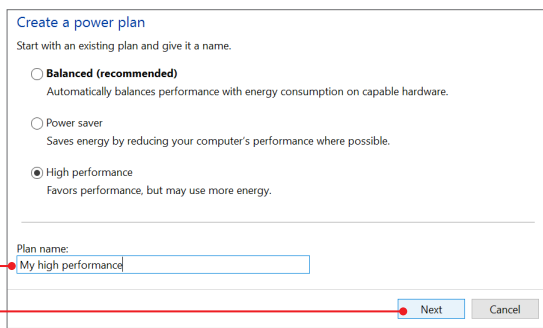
Create a power plan

Start with an existing plan and give it a name.

Balanced (recommended)
Automatically balances performance with energy consumption on capable hardware.

Power saver
Saves energy by reducing your computer's performance where possible.

High performance
Favors performance, but may use more energy.

Plan name:
My high performance

Next

Cancel